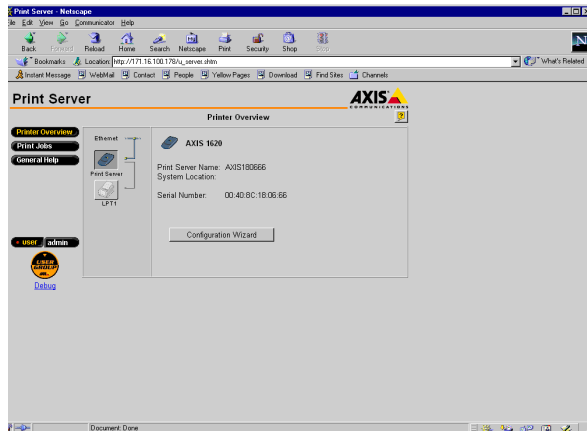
Print Server - Netscape
ile Edit View Go Communicator Help
Back Forward Reload Home Search Netscape Print Security Shop Stop
Bookmarks Location: http://171.16.100.178/u_server.shtm
What's Related
Instant Message WebMail Contact People Yellow Pages Download Find Sites Channels

Print Server
AXIS
COMMUNICATIONS
Printer Overview
?
Printer Overview
Print Jobs
General Help
Ethernet
Print Server
LPT1
AXIS 1620
Print Server Name: AXIS180666
System Location:
Serial Number: 00:40:8C:18:06:66
Configuration Wizard
user admin
USER SUPPORT
Debug
Document: Done